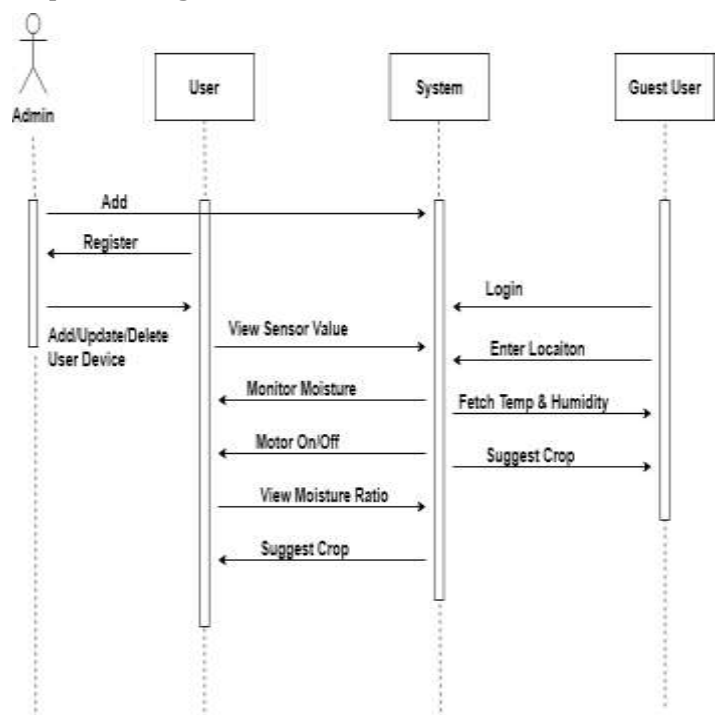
Admin

User

System

Guest User

Add

Register

Add/Update/Delete User Device

View Sensor Value

Monitor Moisture

Motor On/Off

View Moisture Ratio

Suggest Crop

Login

Enter Locaiton

Fetch Temp & Humidity

Suggest Crop